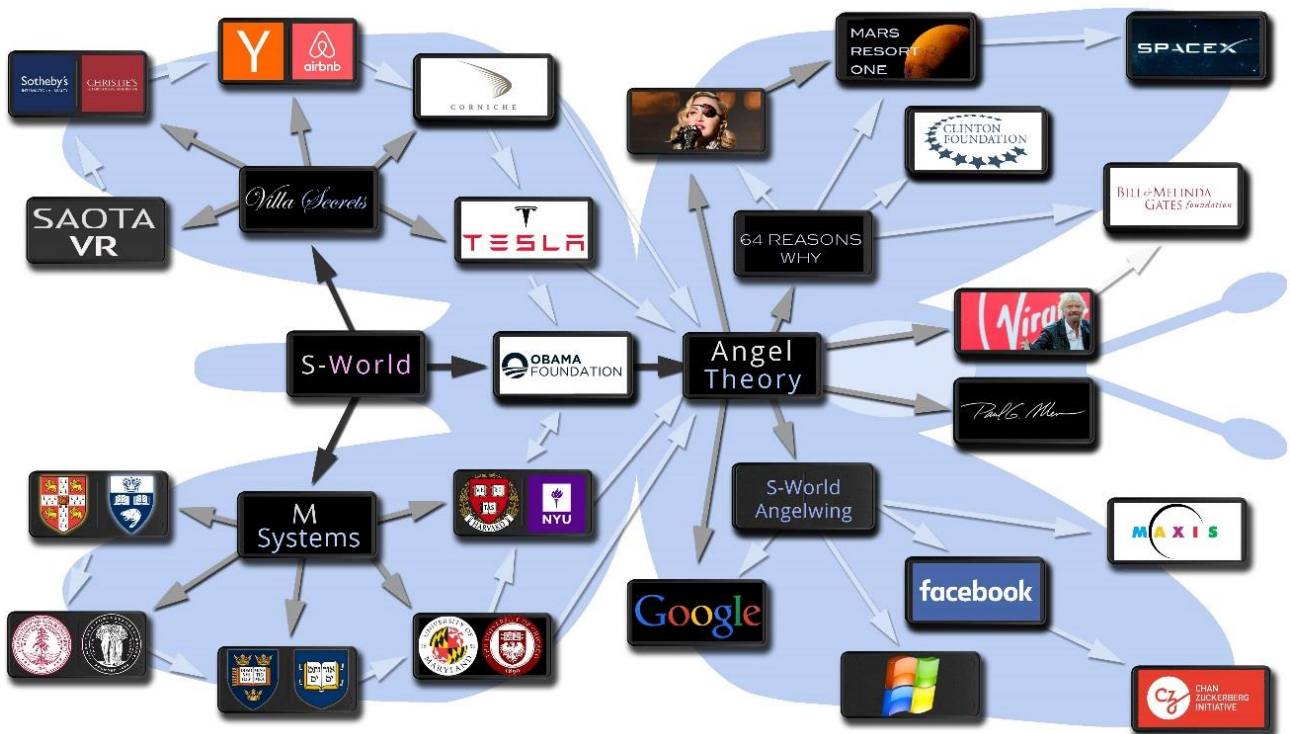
Sotheby's

CHRISTIE'S

Y

airbnb

CORNICHE

MARS RESORT ONE

SPACEX

CLINTON FOUNDATION

BILL & MELINDA GATES foundation

Villa Secrets

SAOTA VR

TESLA

64 REASONS WHY

Virgin

S-World

OBAMA FOUNDATION

Angel Theory

Paul G. Allen

M Systems

HARVARD

NYU

S-World Angelwing

MAXIS

facebook

Google

MARYLAND

CZ CHAN ZUCKERBERG INITIATIVE